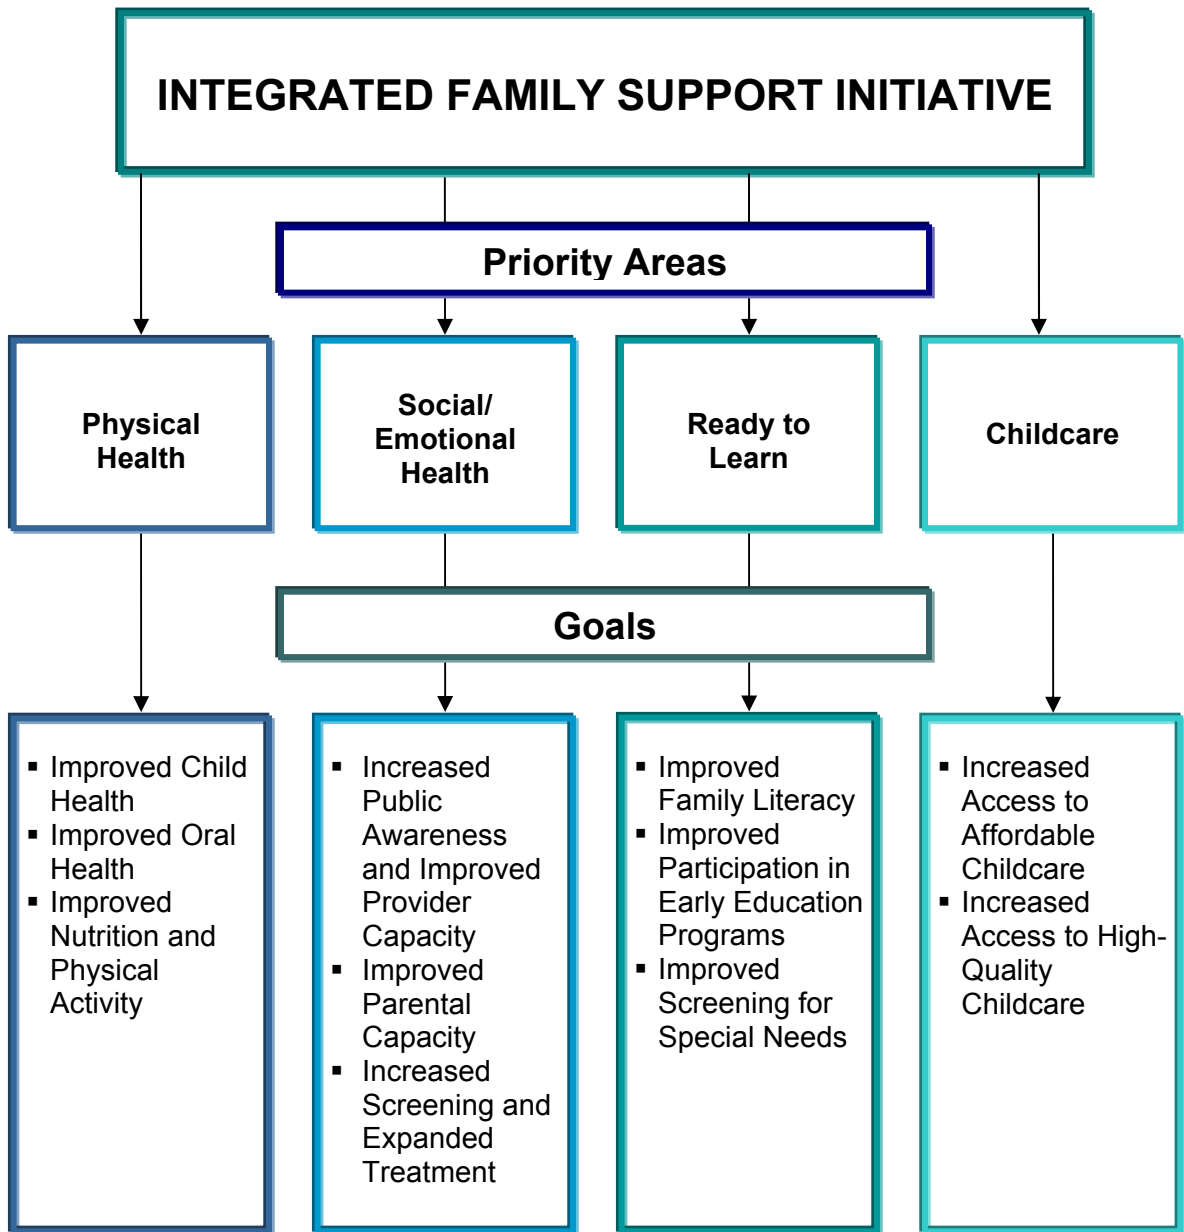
INTEGRATED FAMILY SUPPORT INITIATIVE

Priority Areas

Physical Health

Social/ Emotional Health

Ready to Learn

Childcare

Goals

- Improved Child Health
- Improved Oral Health
- Improved Nutrition and Physical Activity

- Increased Public Awareness and Improved Provider Capacity
- Improved Parental Capacity
- Increased Screening and Expanded Treatment

- Improved Family Literacy
- Improved Participation in Early Education Programs
- Improved Screening for Special Needs

- Increased Access to Affordable Childcare
- Increased Access to High-Quality Childcare